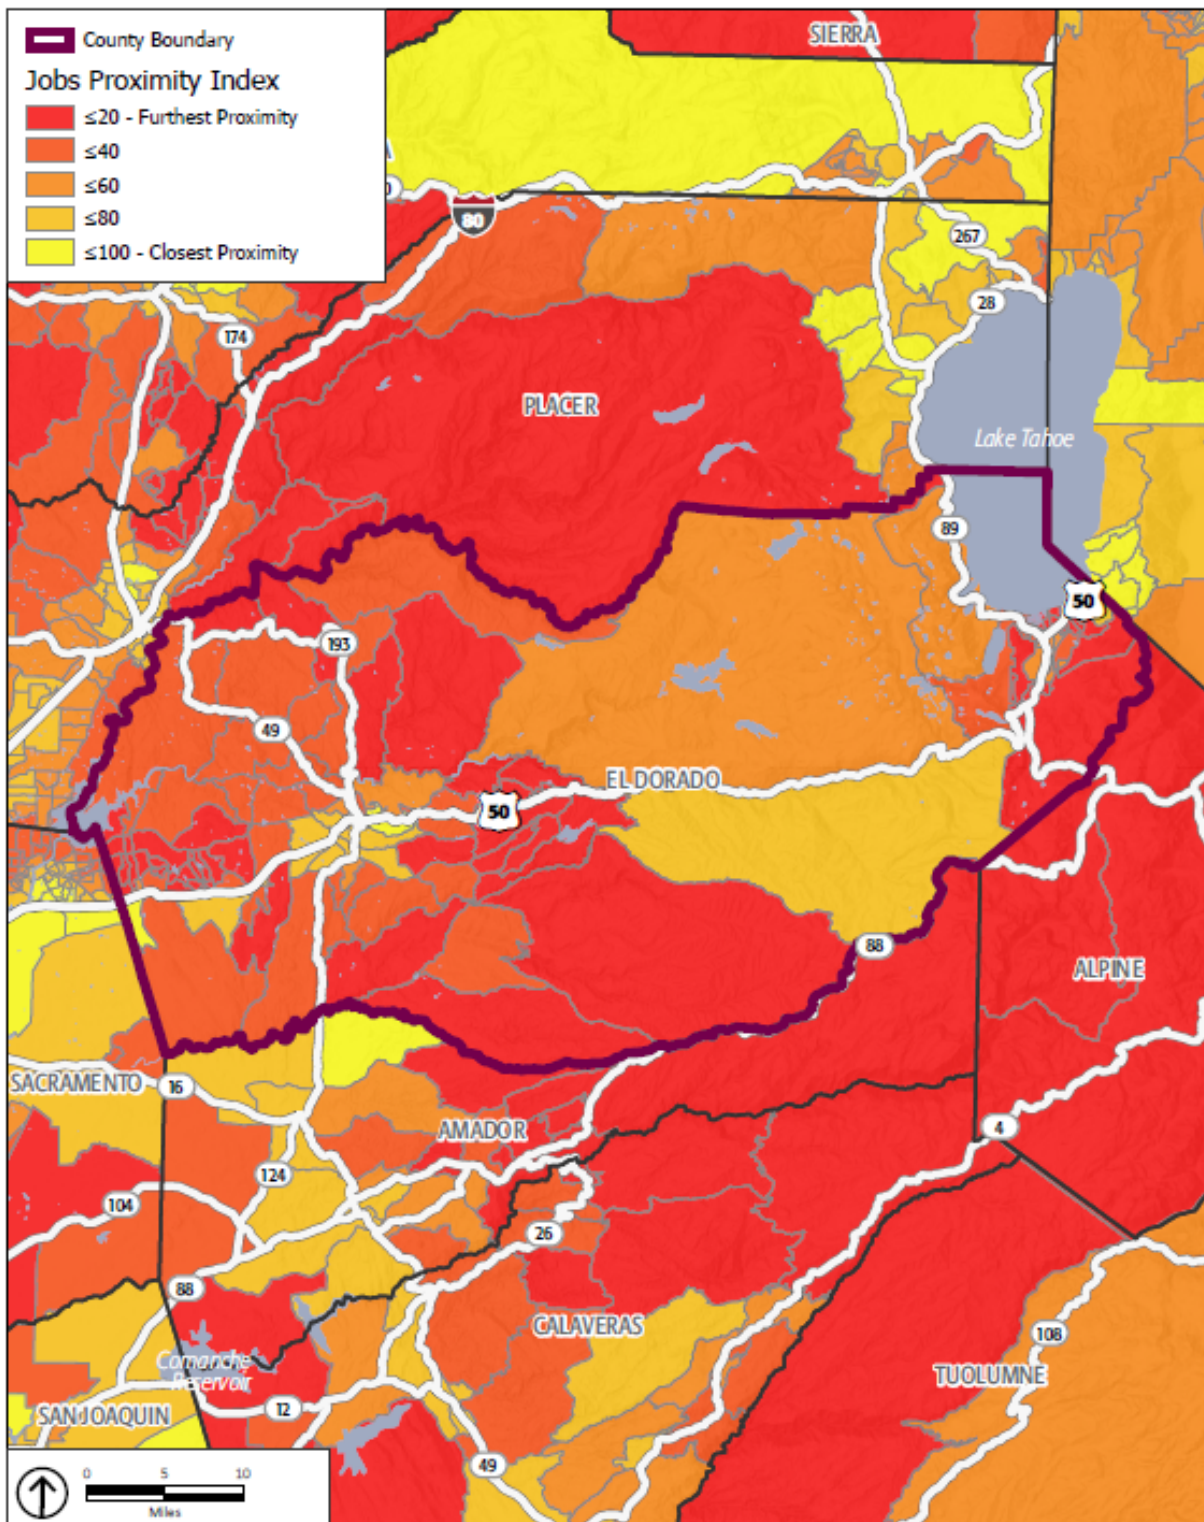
County Boundary
Jobs Proximity Index
≤20 - Furthest Proximity
≤40
≤60
≤80
≤100 - Closest Proximity

SIERRA
80
267
28
174
PLACER
Lake Tahoe
89
50
193
49
50
EL DORADO
88
ALPINE
SACRAMENTO
16
AMADOR
4
124
104
26
88
Comanche Reservoir
CALAVERAS
108
TUOLUMNE
SAN JOAQUIN
12
49

0 5 10
Miles